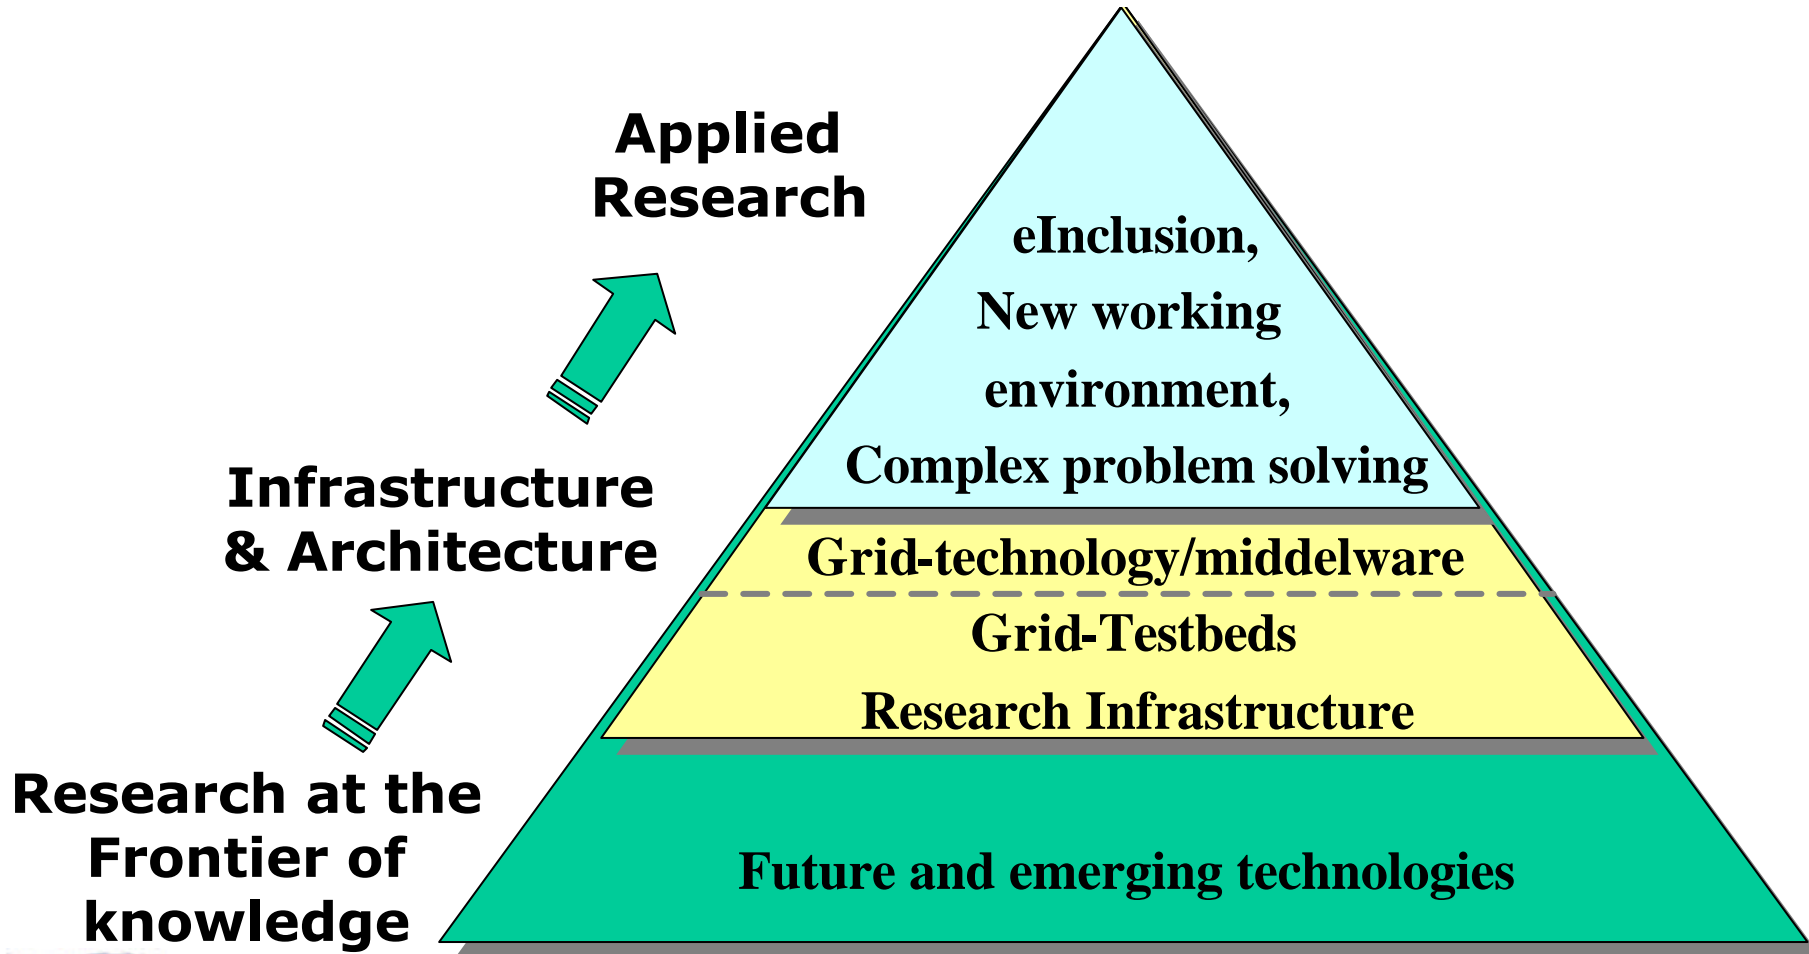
Applied Research

eInclusion,
New working environment,
Complex problem solving

Infrastructure & Architecture

Grid-technology/middelware

Grid-Testbeds
Research Infrastructure

Research at the Frontier of knowledge

Future and emerging technologies